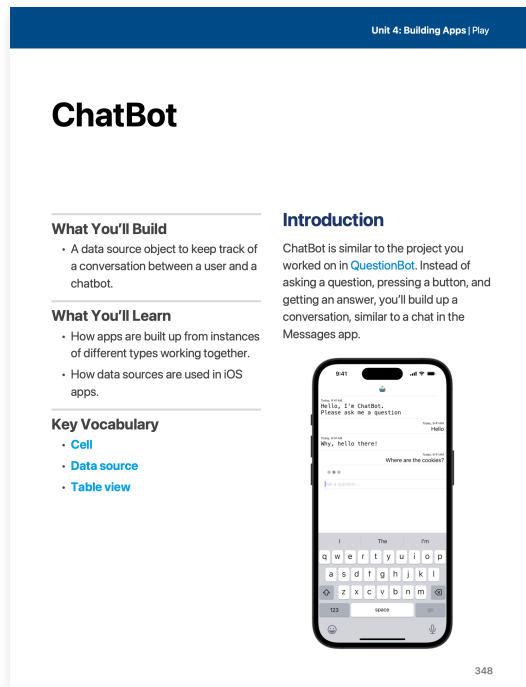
Unit 4: Building Apps | Play

ChatBot

What You'll Build

- A data source object to keep track of a conversation between a user and a chatbot.

What You'll Learn

- How apps are built up from instances of different types working together.
- How data sources are used in iOS apps.

Key Vocabulary

- Cell
- Data source
- Table view

Introduction

ChatBot is similar to the project you worked on in QuestionBot. Instead of asking a question, pressing a button, and getting an answer, you'll build up a conversation, similar to a chat in the Messages app.

9:41

Hello, I'm ChatBot.
Please ask me a question

Hello

Why, hello there!

Where are the cookies?

Ask a question...

I The I'm

q w e r t y u i o p
a s d f g h j k l
z x c v b n m
123 space go

348